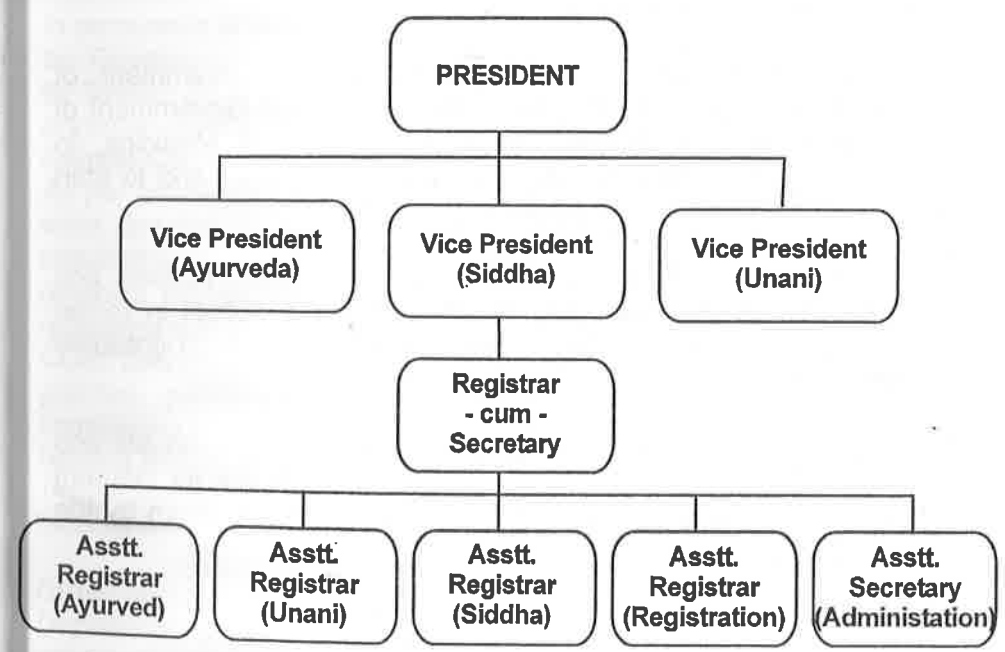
PRESIDENT

Vice President (Ayurveda)

Vice President (Siddha)

Vice President (Unani)

Registrar - cum - Secretary

Asstt. Registrar (Ayurved)

Asstt. Registrar (Unani)

Asstt. Registrar (Siddha)

Asstt. Registrar (Registration)

Asstt. Secretary (Administation)